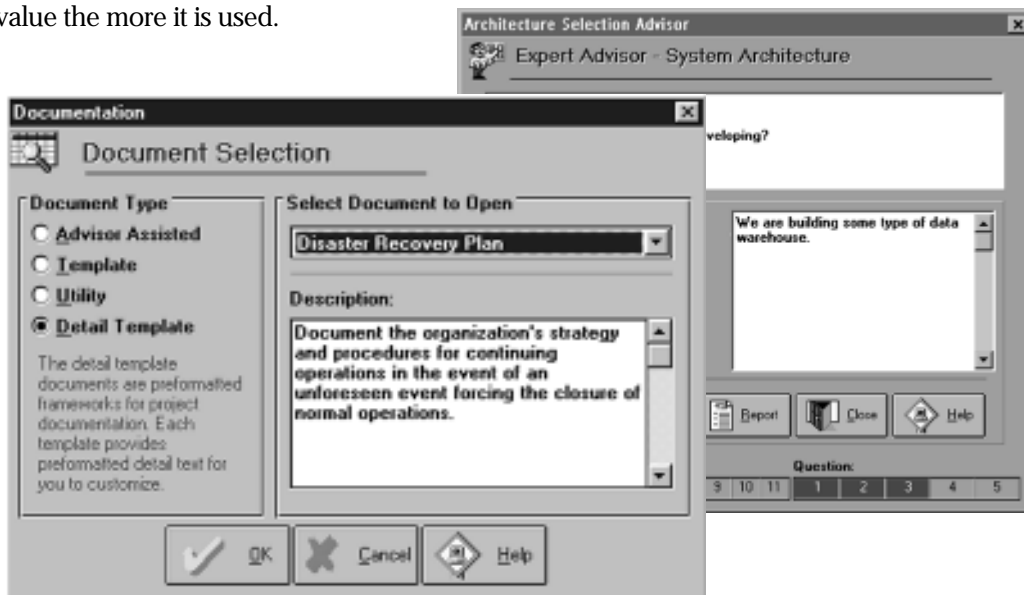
value the more it is used.

Architecture Selection Advisor

Expert Advisor - System Architecture

veloping?

We are building some type of data warehouse.

Report

Close

Help

Question:

9 10 11 1 2 3 4 5

Documentation

Document Selection

Document Type

Advisor Assisted

Template

Utility

Detail Template

The detail template documents are preformatted frameworks for project documentation. Each template provides preformatted detail text for you to customize.

Select Document to Open

Disaster Recovery Plan

Description:

Document the organization's strategy and procedures for continuing operations in the event of an unforeseen event forcing the closure of normal operations.

OK

Cancel

Help